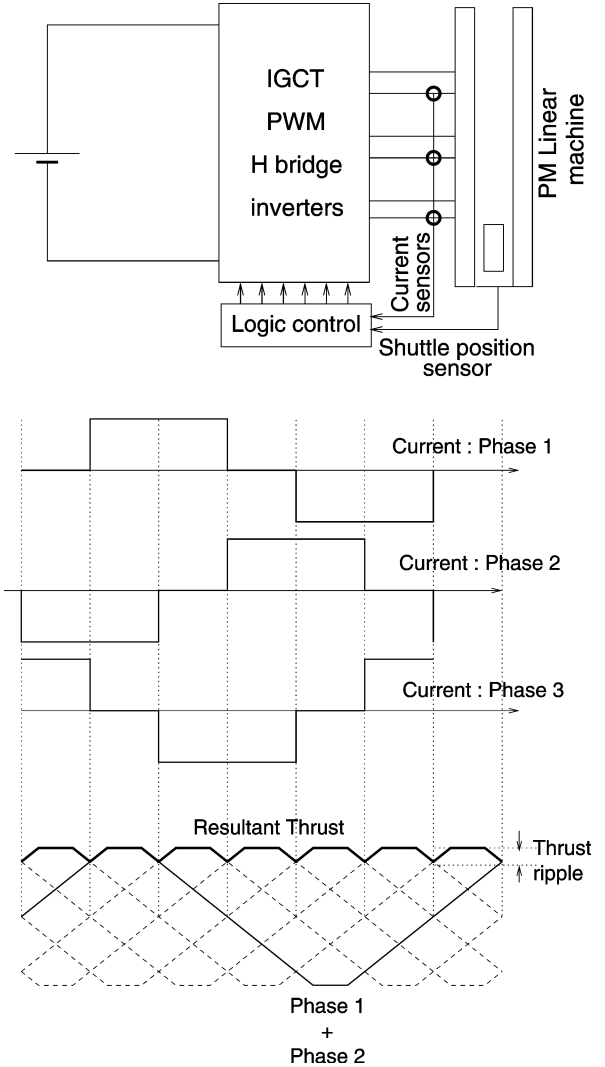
IGCT
PWM
H bridge
inverters

PM Linear machine

Current sensors

Logic control

Shuttle position sensor

Current : Phase 1

Current : Phase 2

Current : Phase 3

Resultant Thrust

Thrust ripple

Phase 1
+
Phase 2